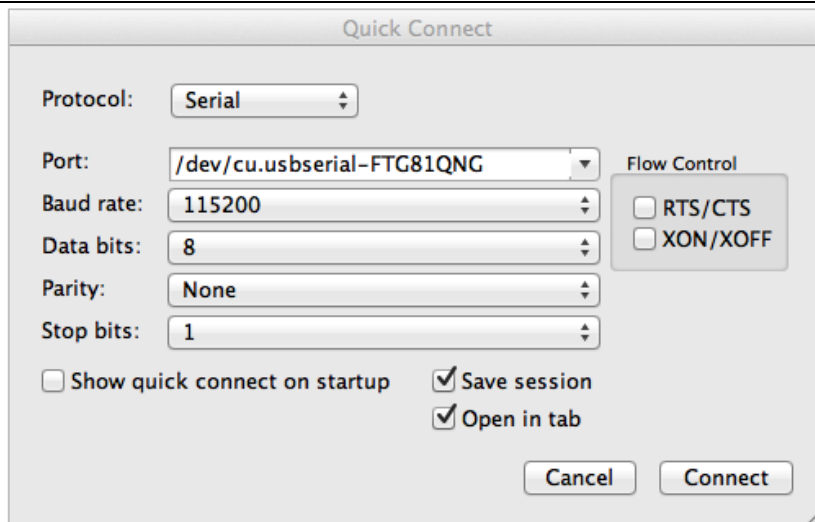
Quick Connect

Protocol: Serial

Port: /dev/cu.usbserial-FTG81QNG

Baud rate: 115200

Data bits: 8

Parity: None

Stop bits: 1

Flow Control

RTS/CTS

XON/XOFF

Show quick connect on startup

Save session

Open in tab

Cancel

Connect